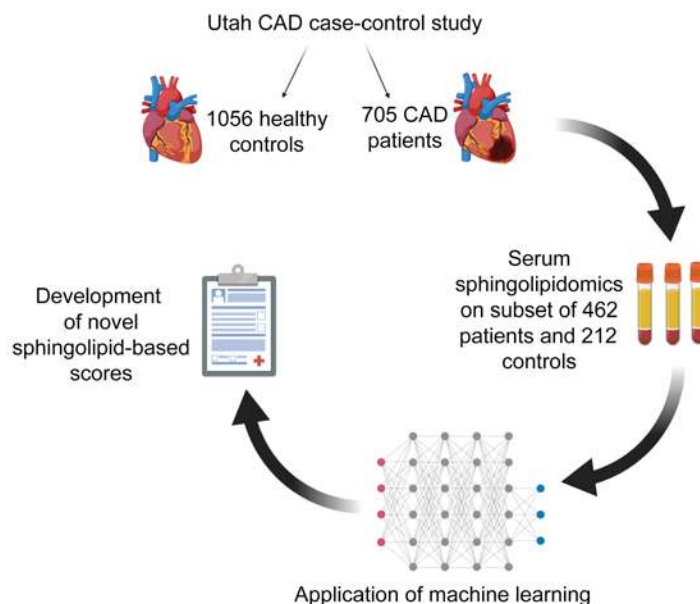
Utah CAD case-control study

1056 healthy controls

705 CAD patients

Serum sphingolipidomics on subset of 462 patients and 212 controls

Development of novel sphingolipid-based scores

Application of machine learning